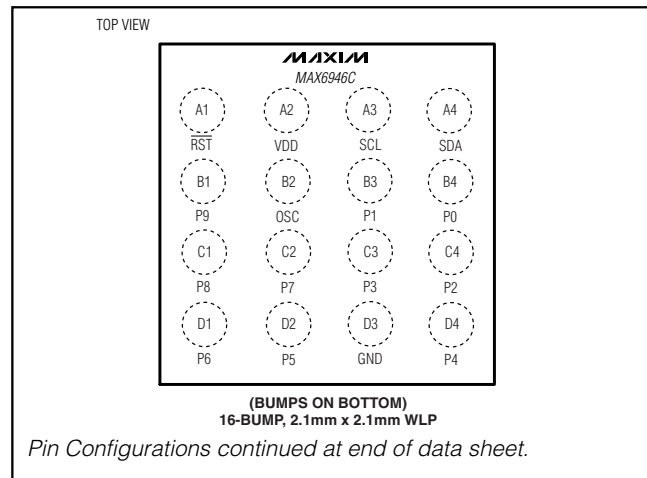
TOP VIEW

MAXIM
MAX6946C

A1
$\overline{RST}$

A2
VDD

A3
SCL

A4
SDA

B1
P9

B2
OSC

B3
P1

B4
P0

C1
P8

C2
P7

C3
P3

C4
P2

D1
P6

D2
P5

D3
GND

D4
P4

(BUMPS ON BOTTOM)
16-BUMP, 2.1mm x 2.1mm WLP

Pin Configurations continued at end of data sheet.